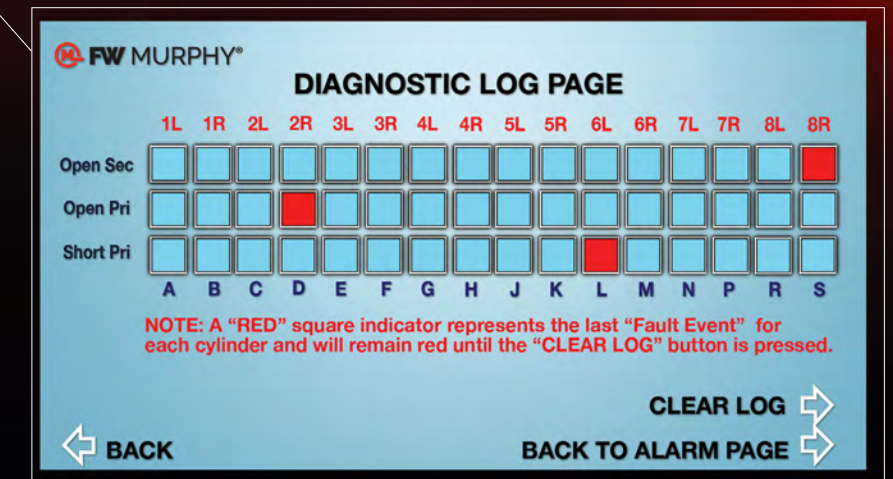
FW MURPHY®

DIAGNOSTIC LOG PAGE

| | 1L | 1R | 2L | 2R | 3L | 3R | 4L | 4R | 5L | 5R | 6L | 6R | 7L | 7R | 8L | 8R |
|---|---|---|---|---|---|---|---|---|---|---|---|---|---|---|---|---|
| Open Sec | | | | | | | | | | | | | | | | |
| Open Pri | | | | | | | | | | | | | | | | |
| Short Pri | | | | | | | | | | | | | | | | |
| | A | B | C | D | E | F | G | H | J | K | L | M | N | P | R | S |

NOTE: A "RED" square indicator represents the last "Fault Event" for each cylinder and will remain red until the "CLEAR LOG" button is pressed.

CLEAR LOG

BACK

BACK TO ALARM PAGE